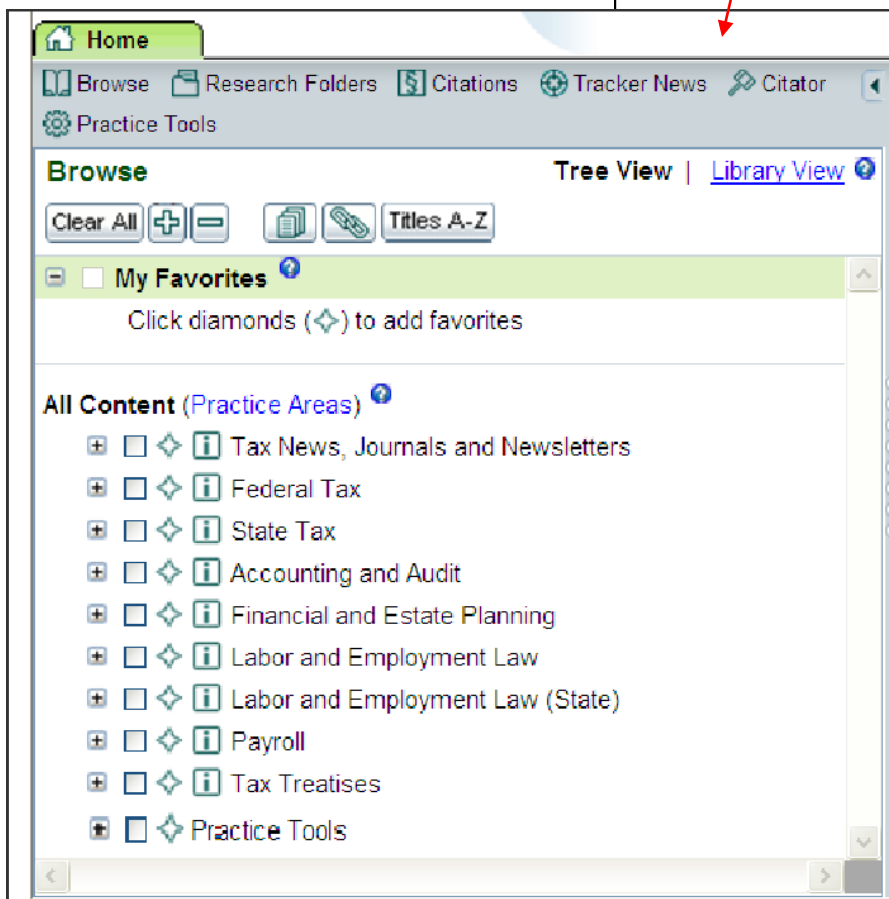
Home

Browse Research Folders Citations Tracker News Citator
Practice Tools

Browse
Tree View | Library View

Clear All
Titles A-Z

My Favorites
Click diamonds (◇) to add favorites

All Content (Practice Areas)
Tax News, Journals and Newsletters
Federal Tax
State Tax
Accounting and Audit
Financial and Estate Planning
Labor and Employment Law
Labor and Employment Law (State)
Payroll
Tax Treatises
Practice Tools